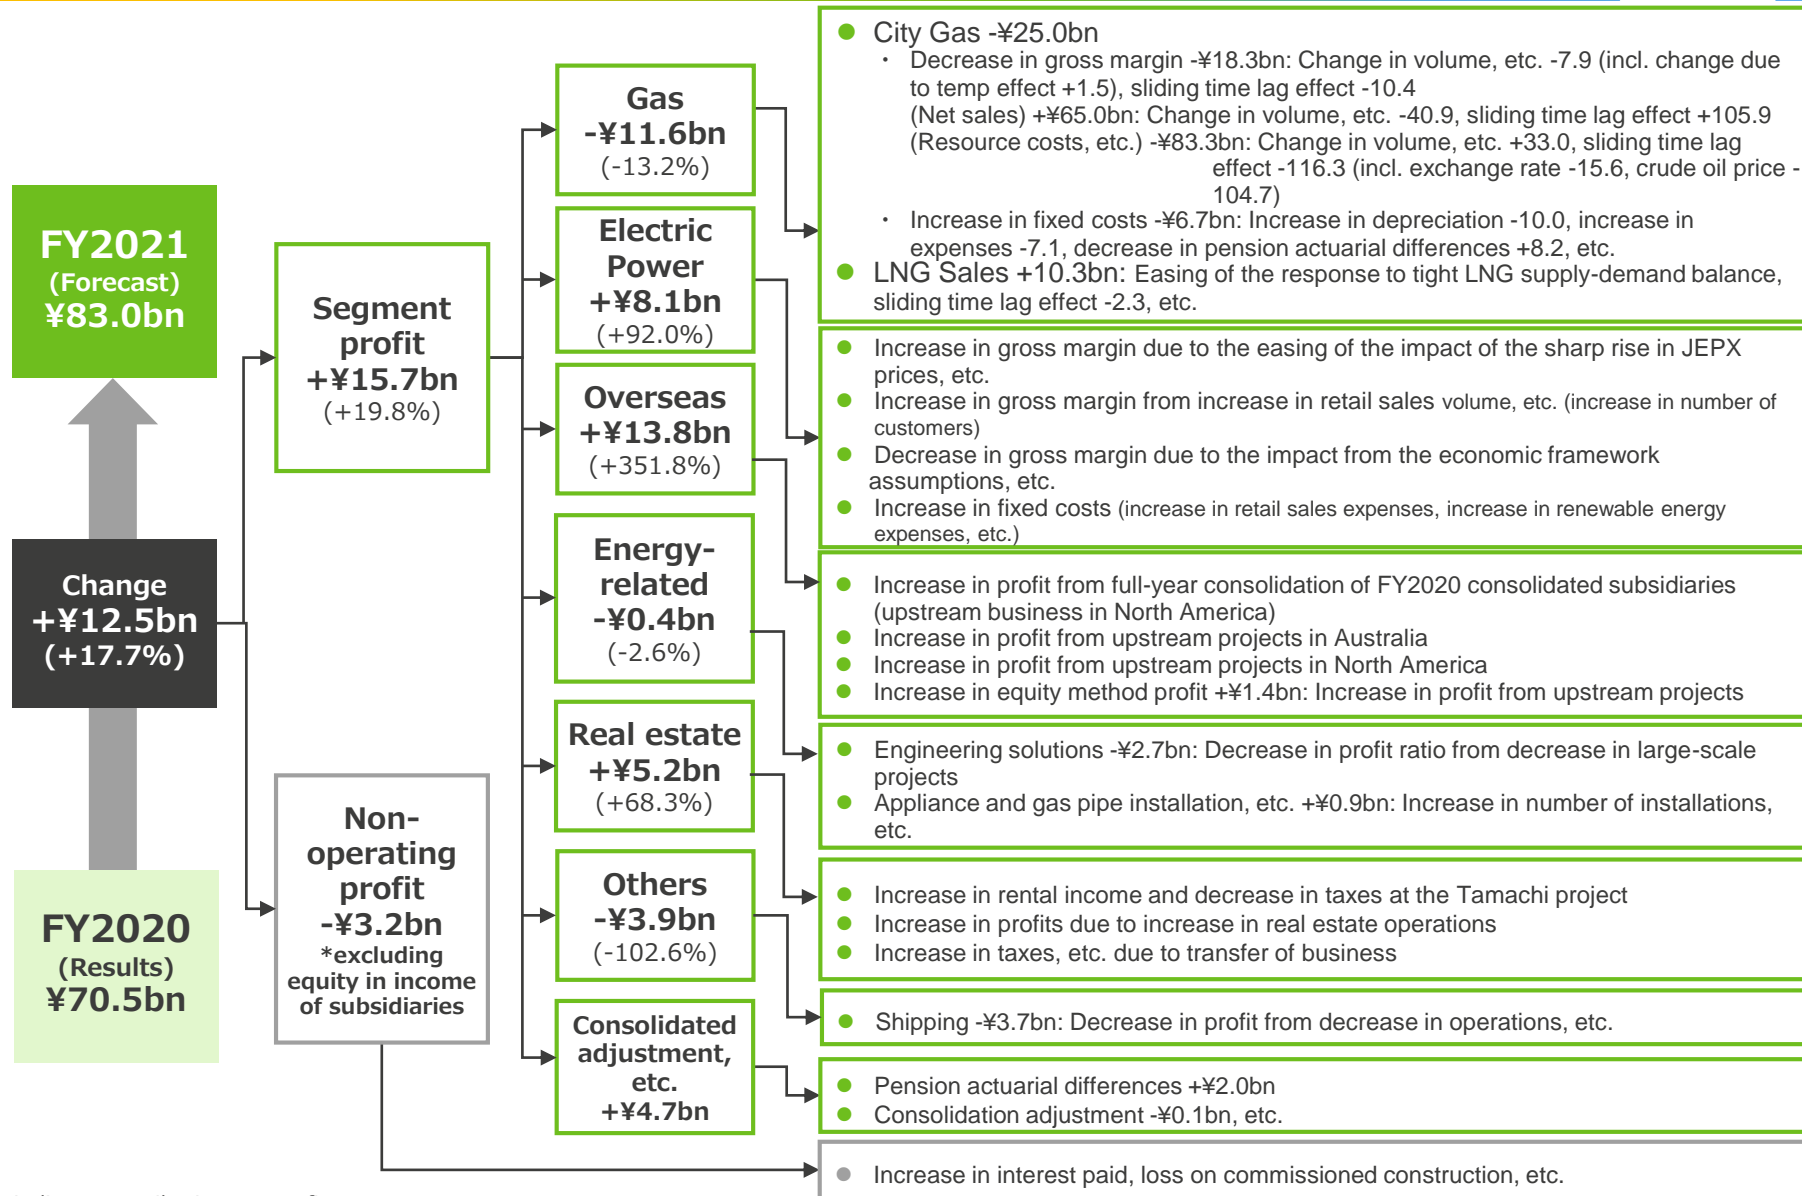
FY2021
(Forecast)
¥83.0bn

Change
+¥12.5bn
(+17.7%)

FY2020
(Results)
¥70.5bn

Segment profit
+¥15.7bn
(+19.8%)

Non-operating profit
-¥3.2bn
*excluding equity in income of subsidiaries

Gas
-¥11.6bn
(-13.2%)

Electric Power
+¥8.1bn
(+92.0%)

Overseas
+¥13.8bn
(+351.8%)

Energy-related
-¥0.4bn
(-2.6%)

Real estate
+¥5.2bn
(+68.3%)

Others
-¥3.9bn
(-102.6%)

Consolidated adjustment, etc.
+¥4.7bn

● City Gas -¥25.0bn
・ Decrease in gross margin -¥18.3bn: Change in volume, etc. -7.9 (incl. change due to temp effect +1.5), sliding time lag effect -10.4
(Net sales) +¥65.0bn: Change in volume, etc. -40.9, sliding time lag effect +105.9
(Resource costs, etc.) -¥83.3bn: Change in volume, etc. +33.0, sliding time lag effect -116.3 (incl. exchange rate -15.6, crude oil price -104.7)
・ Increase in fixed costs -¥6.7bn: Increase in depreciation -10.0, increase in expenses -7.1, decrease in pension actuarial differences +8.2, etc.
● LNG Sales +10.3bn: Easing of the response to tight LNG supply-demand balance, sliding time lag effect -2.3, etc.

● Increase in gross margin due to the easing of the impact of the sharp rise in JEPX prices, etc.
● Increase in gross margin from increase in retail sales volume, etc. (increase in number of customers)
● Decrease in gross margin due to the impact from the economic framework assumptions, etc.
● Increase in fixed costs (increase in retail sales expenses, increase in renewable energy expenses, etc.)

● Increase in profit from full-year consolidation of FY2020 consolidated subsidiaries (upstream business in North America)
● Increase in profit from upstream projects in Australia
● Increase in profit from upstream projects in North America
● Increase in equity method profit +¥1.4bn: Increase in profit from upstream projects

● Engineering solutions -¥2.7bn: Decrease in profit ratio from decrease in large-scale projects
● Appliance and gas pipe installation, etc. +¥0.9bn: Increase in number of installations, etc.

● Increase in rental income and decrease in taxes at the Tamachi project
● Increase in profits due to increase in real estate operations
● Increase in taxes, etc. due to transfer of business

● Shipping -¥3.7bn: Decrease in profit from decrease in operations, etc.

● Pension actuarial differences +¥2.0bn
● Consolidation adjustment -¥0.1bn, etc.

● Increase in interest paid, loss on commissioned construction, etc.